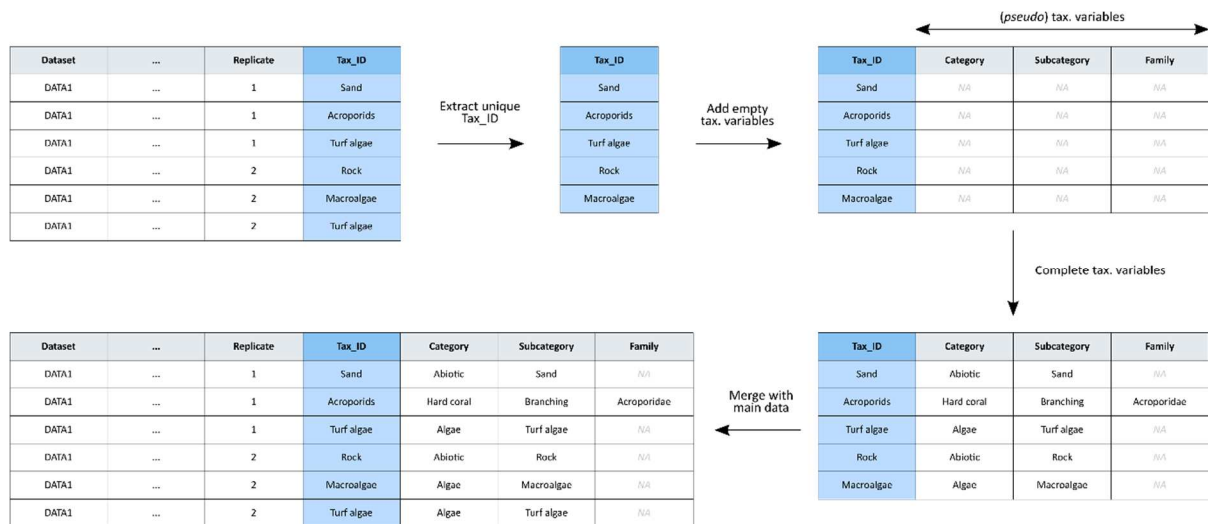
| Dataset | ... | Replicate | Tax_ID |
|---|---|---|---|
| DATA1 | ... | 1 | Sand |
| DATA1 | ... | 1 | Acroporids |
| DATA1 | ... | 1 | Turf algae |
| DATA1 | ... | 2 | Rock |
| DATA1 | ... | 2 | Macroalgae |
| DATA1 | ... | 2 | Turf algae |

Extract unique Tax_ID

| Tax_ID |
|---|
| Sand |
| Acroporids |
| Turf algae |
| Rock |
| Macroalgae |

Add empty tax. variables

(*pseudo*) tax. variables

| Tax_ID | Category | Subcategory | Family |
|---|---|---|---|
| Sand | NA | NA | NA |
| Acroporids | NA | NA | NA |
| Turf algae | NA | NA | NA |
| Rock | NA | NA | NA |
| Macroalgae | NA | NA | NA |

Complete tax. variables

| Tax_ID | Category | Subcategory | Family |
|---|---|---|---|
| Sand | Abiotic | Sand | NA |
| Acroporids | Hard coral | Branching | Acroporidae |
| Turf algae | Algae | Turf algae | NA |
| Rock | Abiotic | Rock | NA |
| Macroalgae | Algae | Macroalgae | NA |

Merge with main data

| Dataset | ... | Replicate | Tax_ID | Category | Subcategory | Family |
|---|---|---|---|---|---|---|
| DATA1 | ... | 1 | Sand | Abiotic | Sand | NA |
| DATA1 | ... | 1 | Acroporids | Hard coral | Branching | Acroporidae |
| DATA1 | ... | 1 | Turf algae | Algae | Turf algae | NA |
| DATA1 | ... | 2 | Rock | Abiotic | Rock | NA |
| DATA1 | ... | 2 | Macroalgae | Algae | Macroalgae | NA |
| DATA1 | ... | 2 | Turf algae | Algae | Turf algae | NA |